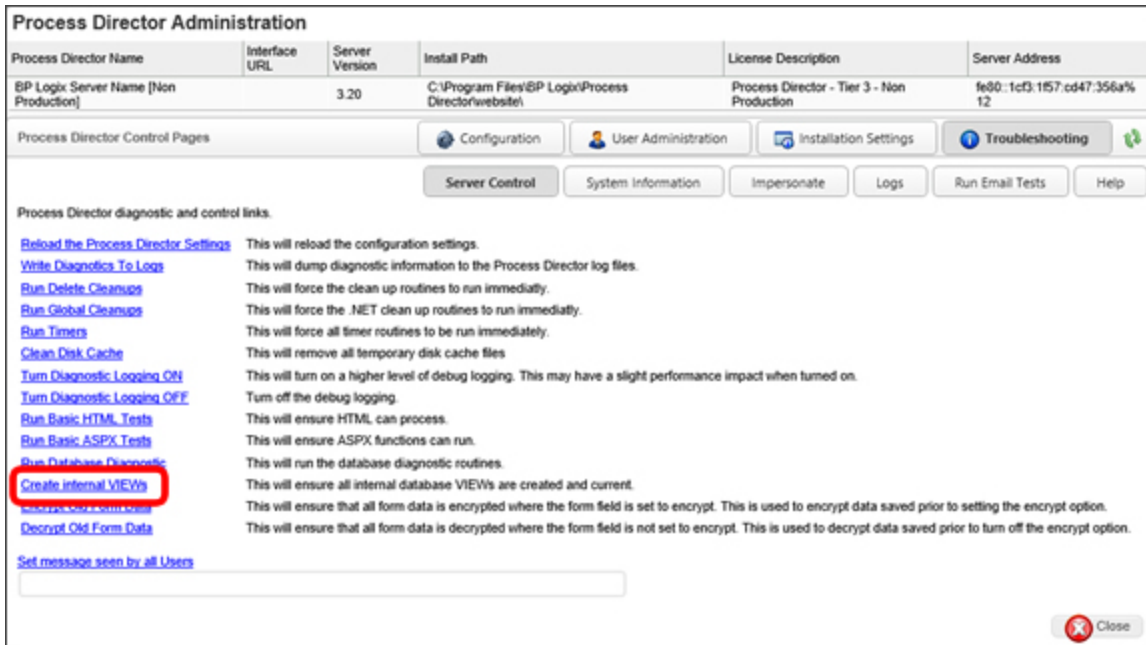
Process Director Administration

| Process Director Name | Interface URL | Server Version | Install Path | License Description | Server Address |
|---|---|---|---|---|---|
| BP Logix Server Name [Non Production] | | 3.20 | C:\Program Files\BP Logix\Process Director\website\ | Process Director - Tier 3 - Non Production | fe80::1cf3:1f57:cd47:356a%12 |

Process Director Control Pages

Configuration User Administration Installation Settings Troubleshooting

Server Control System Information Impersonate Logs Run Email Tests Help

Process Director diagnostic and control links.

| | |
|---|---|
| Reload the Process Director Settings | This will reload the configuration settings. |
| Write Diagnostics To Logs | This will dump diagnostic information to the Process Director log files. |
| Run Delete Cleanups | This will force the clean up routines to run immediatly. |
| Run Global Cleanups | This will force the .NET clean up routines to run immediatly. |
| Run Timers | This will force all timer routines to be run immediately. |
| Clean Disk Cache | This will remove all temporary disk cache files |
| Turn Diagnostic Logging ON | This will turn on a higher level of debug logging. This may have a slight performance impact when turned on. |
| Turn Diagnostic Logging OFF | Turn off the debug logging. |
| Run Basic HTML Tests | This will ensure HTML can process. |
| Run Basic ASPX Tests | This will ensure ASPX functions can run. |
| Run Database Diagnostic | This will run the database diagnostic routines. |
| Create internal VIEWs | This will ensure all internal database VIEWs are created and current. |
| Encrypt Old Form Data | This will ensure that all form data is encrypted where the form field is set to encrypt. This is used to encrypt data saved prior to setting the encrypt option. |
| Decrypt Old Form Data | This will ensure that all form data is decrypted where the form field is not set to encrypt. This is used to decrypt data saved prior to turn off the encrypt option. |

Set message seen by all Users

Close